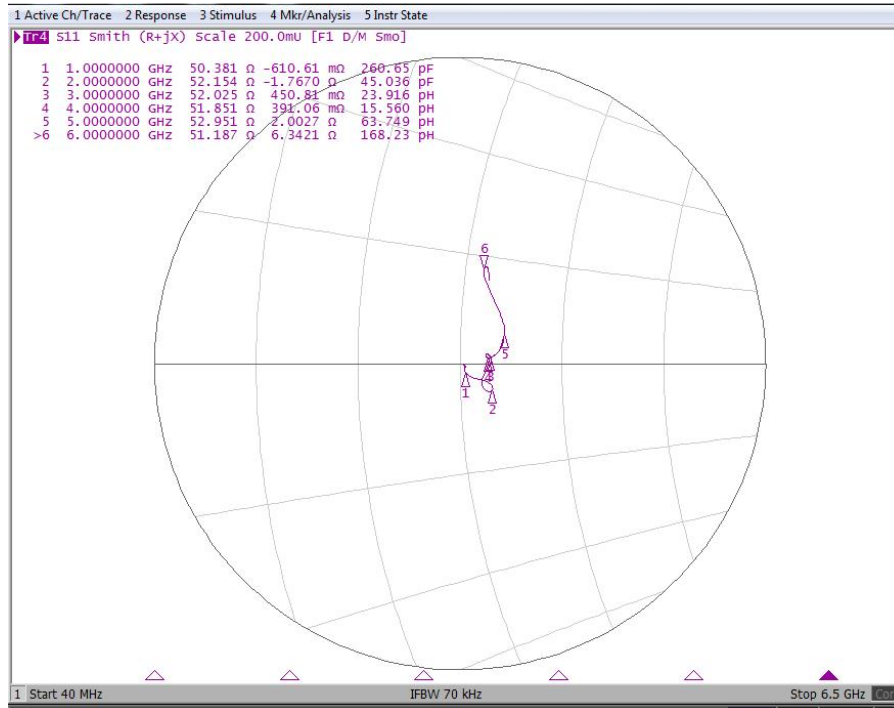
1 Active Ch/Trace 2 Response 3 Stimulus 4 Mkr/Analysis 5 Instr State

Tr4 S11 Smith (R+jX) Scale 200.0mU [F1 D/M Smo]

| | | | | |
|---|---|---|---|---|
| 1 | 1.0000000 GHz | 50.381 Ω | -610.61 mΩ | 260.65 pF |
| 2 | 2.0000000 GHz | 52.154 Ω | -1.7670 Ω | 45.036 pF |
| 3 | 3.0000000 GHz | 52.025 Ω | 450.81 mΩ | 23.916 pH |
| 4 | 4.0000000 GHz | 51.851 Ω | 391.06 mΩ | 15.560 pH |
| 5 | 5.0000000 GHz | 52.951 Ω | 2.0027 Ω | 63.749 pH |
| >6 | 6.0000000 GHz | 51.187 Ω | 6.3421 Ω | 168.23 pH |

6
5
1
2

1 Start 40 MHz IFBW 70 kHz Stop 6.5 GHz Cor